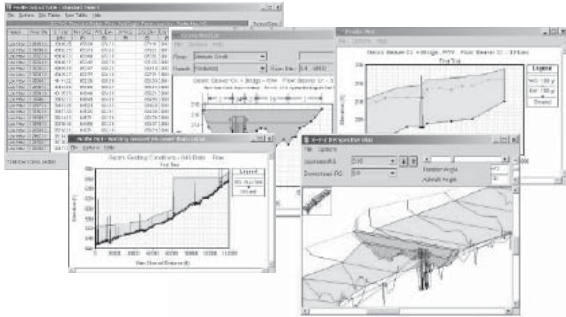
Profile Output Table - Standard Table 1
File Options Std. Tables Locations Help
Profile Plot
File Options Help
Legend
X-Y-Z Perspective Plot
File Options Help
Upstream RS
Downstream RS
Rotation Angle
Azimuth Angle
Profile Plot
File Options Help
Legend
Main Channel Distance (ft)
Elevation (ft)
Cross Section
File Options Help
River
Reach